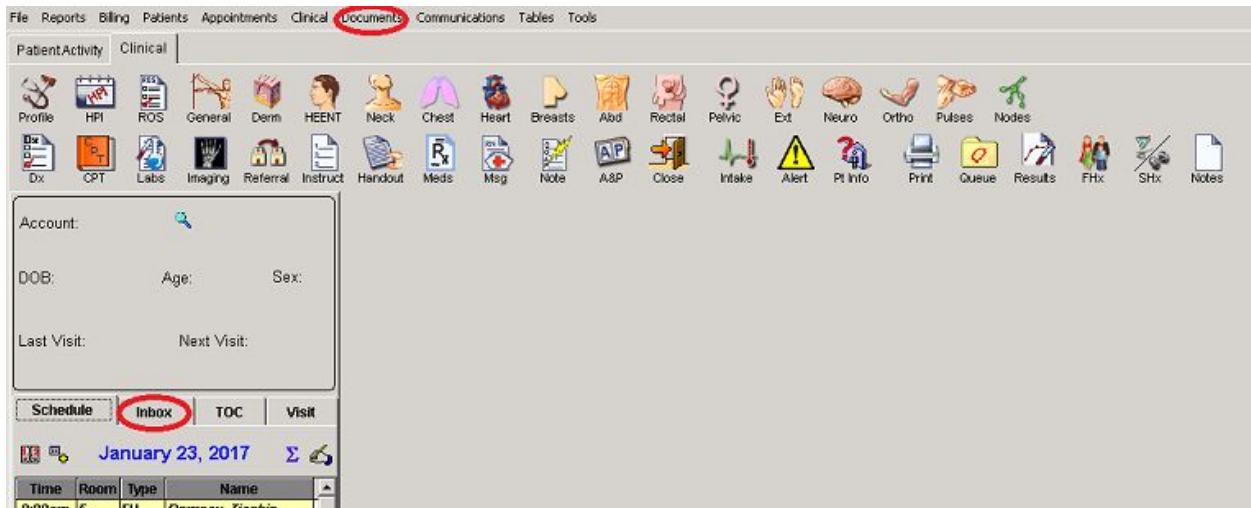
File Reports Billing Patients Appointments Clinical Documents Communications Tables Tools

Patient Activity Clinical

Profile HPI ROS General Derm HEENT Neck Chest Heart Breasts Abd Rectal Pelvic Ext Neuro Ortho Pulses Nodes

Dx CPT Labs Imaging Referral Instruct Handout Meds Msg Note A&P Close Intake Alert Pt Info Print Queue Results FHx SHx Notes

Account:

DOB: Age: Sex:

Last Visit: Next Visit:

Schedule Inbox TOC Visit

January 23, 2017

| Time | Room | Type | Name |
|---|---|---|---|
| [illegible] | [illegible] | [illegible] | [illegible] |